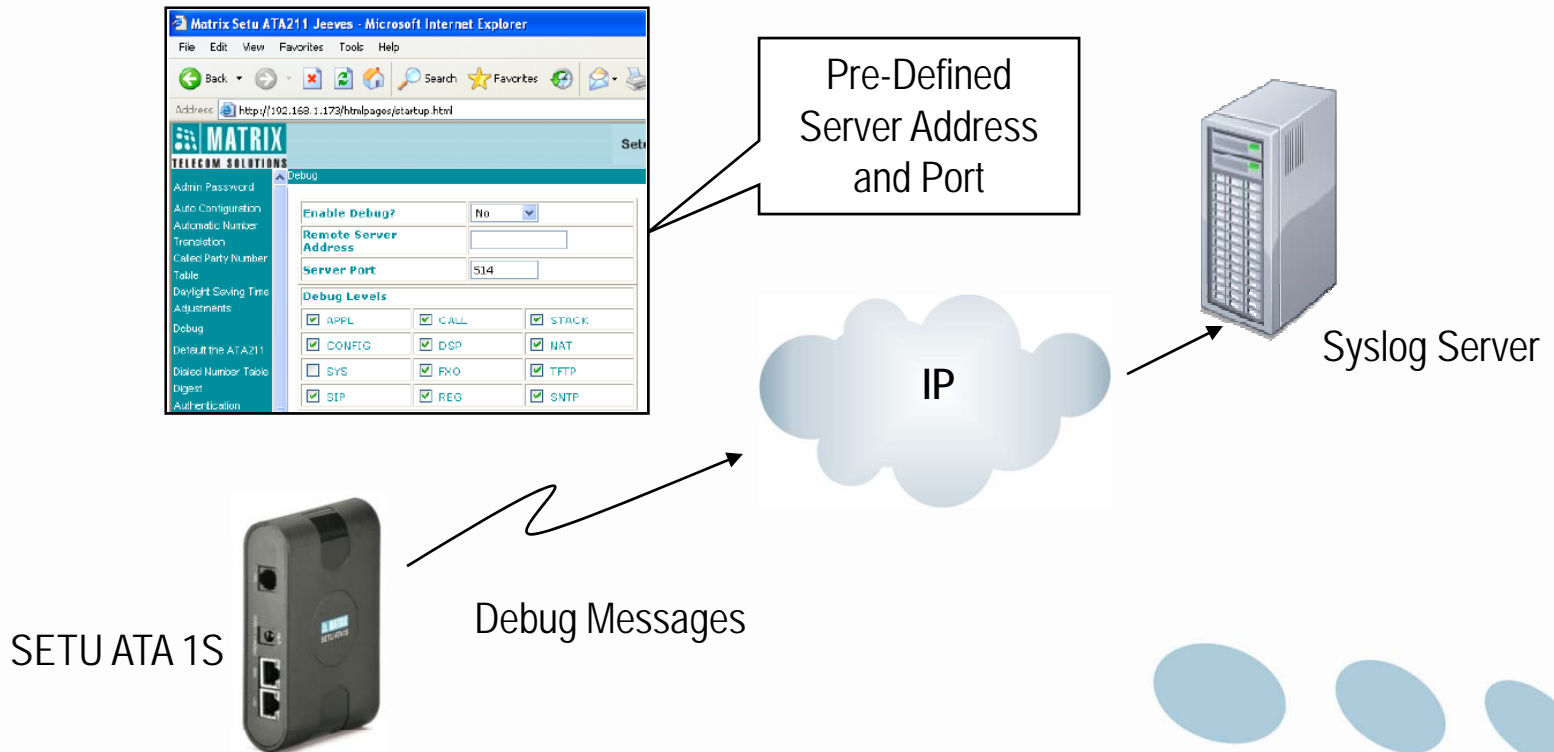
Matrix Setu ATA211 Jeeves - Microsoft Internet Explorer

File Edit View Favorites Tools Help

Back Search Favorites

Address http://192.168.1.173/htmlpages/startup.html

MATRIX
TELECOM SOLUTIONS

Setu

Admin Password
Auto Configuration
Automatic Number Translation
Called Party Number Table
Daylight Saving Time Adjustments
Debug
Default the ATA211
Dialed Number Table
Digest Authentication

Debug

| Enable Debug? | No |
|---|---|
| Remote Server Address | |
| Server Port | 514 |

Debug Levels

| APPL | CALL | STACK |
|---|---|---|
| CONFIG | DSP | NAT |
| SYS | FXO | TFTP |
| SIP | REG | SNTP |

Pre-Defined Server Address and Port

IP

Syslog Server

Debug Messages

SETU ATA 1S

MATRIX SETU ATA1S